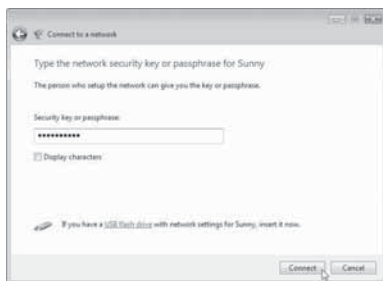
Connect to a network

Type the network security key or passphrase for Sunny

The person who setup the network can give you the key or passphrase.

Security key or passphrase:

•••••••••••

Display characters

If you have a USB flash drive with network settings for Sunny, insert it now.

Connect Cancel